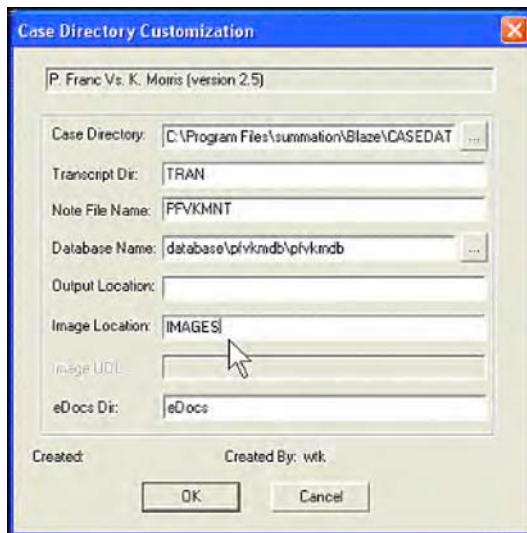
Case Directory Customization

P. Franc Vs. K. Morris (version 2.5)

Case Directory: C:\Program Files\summation\Blaze\CASEDAT ...

Transcript Dir: TRAN

Note File Name: PFVKMNT

Database Name: database\pfvkmdb\pfvkmdb ...

Output Location:

Image Location: IMAGES

Image UDL:

eDocs Dir: eDocs

Created:

Created By: wtk

OK

Cancel